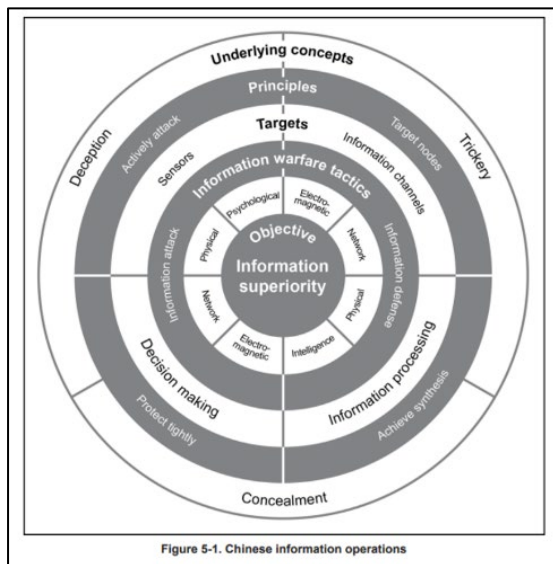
Underlying concepts
Principles
Targets
Deception
Actively attack
Sensors
Target nodes
Information channels
Trickery
Information warfare tactics
Psychological
Electro-magnetic
Network
Physical
Objective
Information superiority
Information attack
Information defense
Network
Physical
Electro-magnetic
Intelligence
Decision making
Information processing
Protect tightly
Achieve synthesis
Concealment

Figure 5-1. Chinese information operations